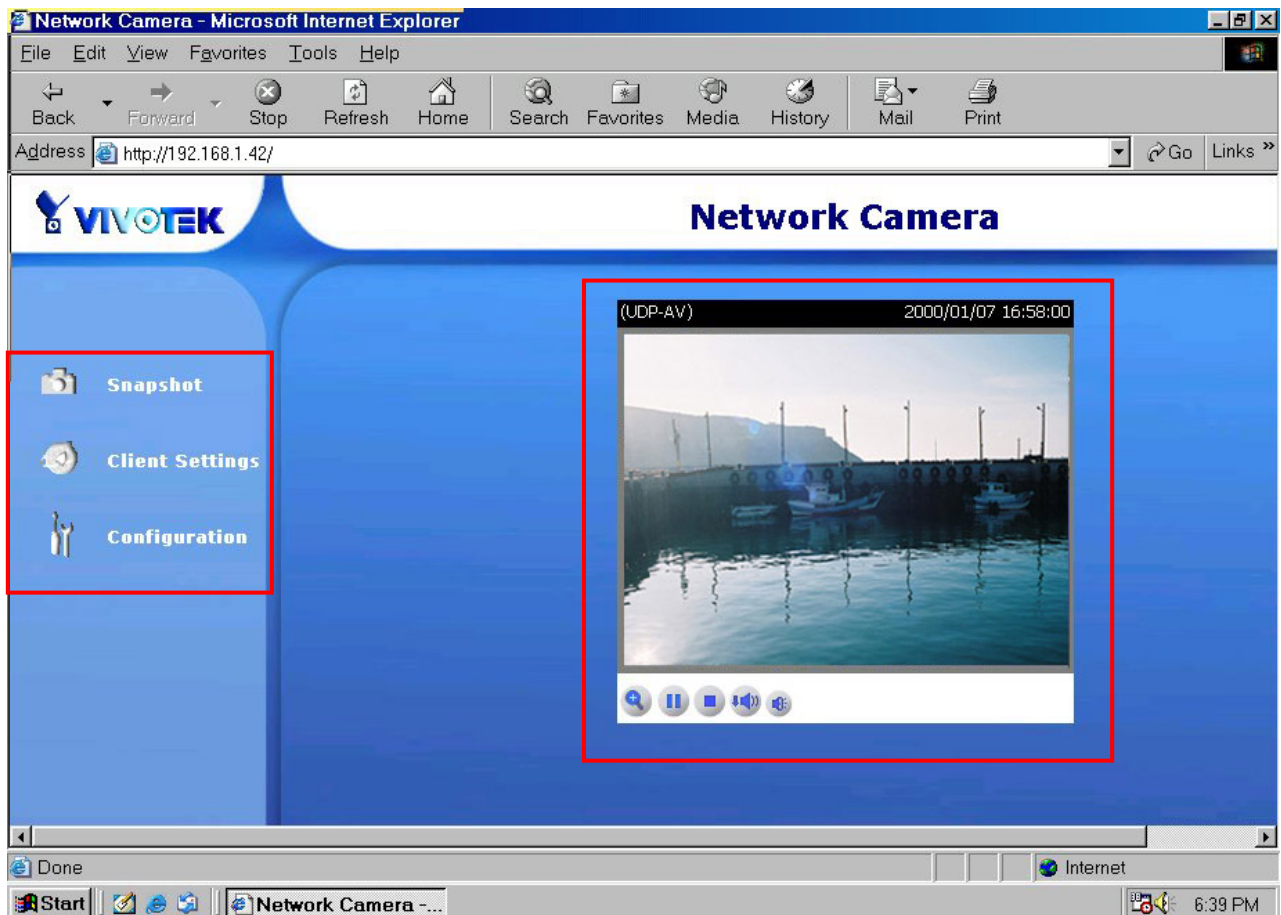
Network Camera - Microsoft Internet Explorer

File Edit View Favorites Tools Help

Back Forward Stop Refresh Home Search Favorites Media History Mail Print

Address http://192.168.1.42/ Go Links »

VIVOTEK

Network Camera

Snapshot

Client Settings

Configuration

(UDP-AV) 2000/01/07 16:58:00

Done Internet

Start Network Camera -... 6:39 PM